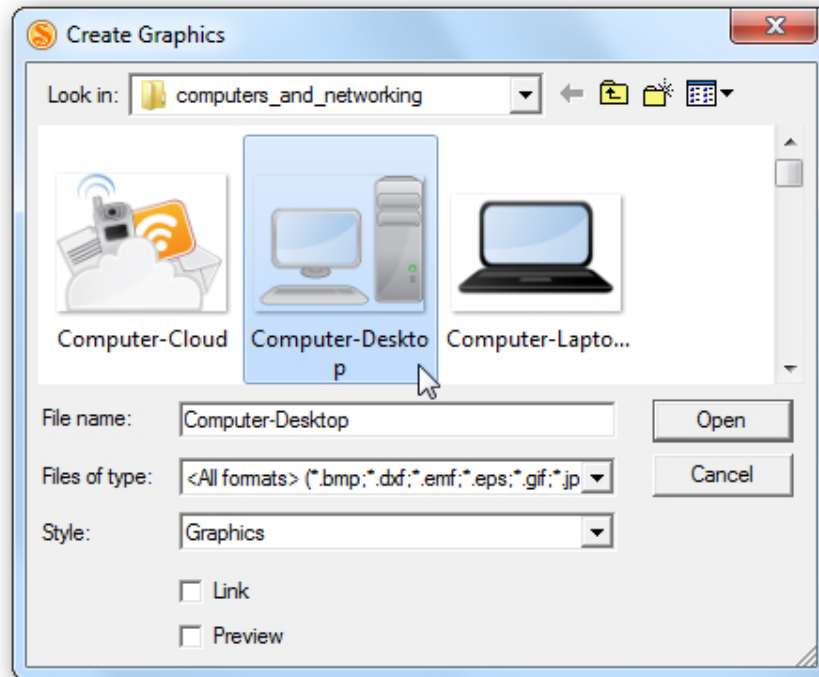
Create Graphics

Look in: computers_and_networking

Computer-Cloud

Computer-Deskto p

Computer-Lapto...

File name: Computer-Desktop

Open

Files of type: <All formats> (*.bmp;*.dxf;*.emf;*.eps;*.gif;*.jp

Cancel

Style: Graphics

Link

Preview